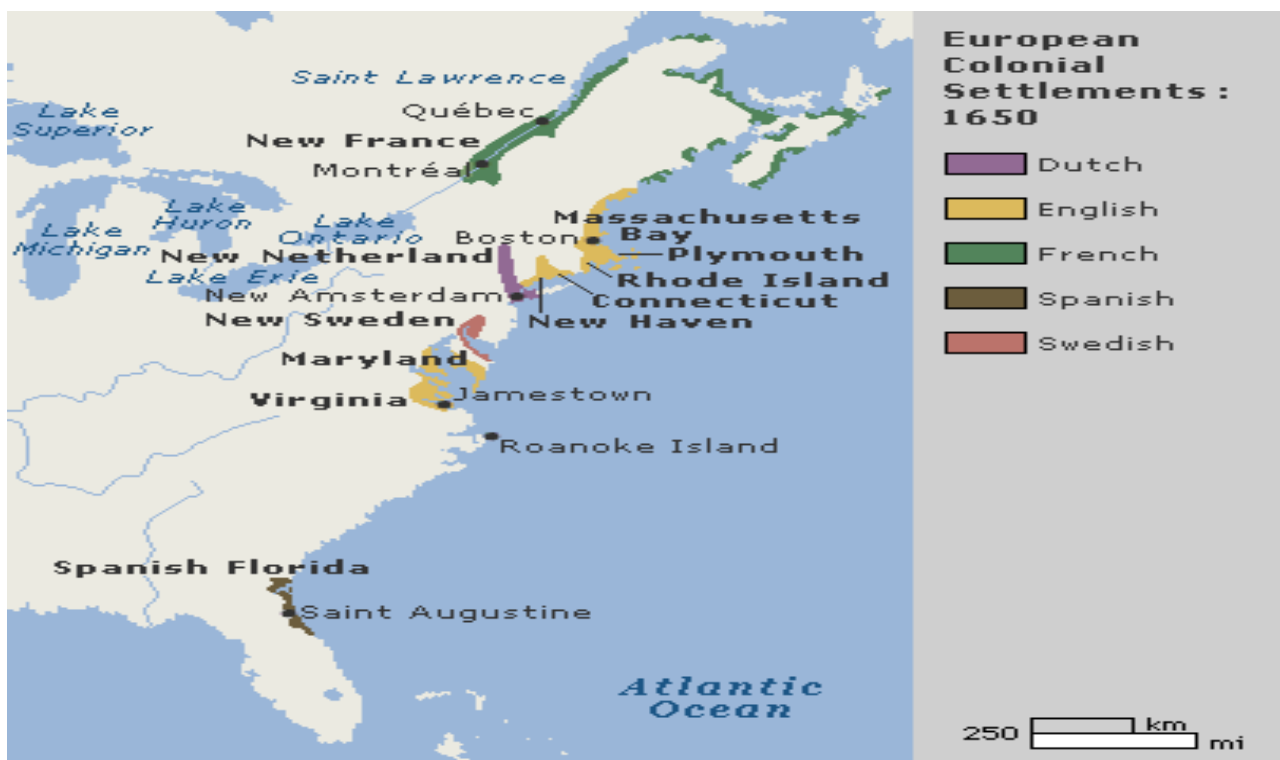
Saint Lawrence
Québec
Lake Superior
New France
Montréal
Lake Huron
Lake Ontario
Lake Michigan
Massachusetts Bay
Boston
Plymouth
New Netherland
Lake Erie
Rhode Island
New Amsterdam
Connecticut
New Sweden
New Haven
Maryland
Jamestown
Virginia
Roanoke Island
Spanish Florida
Saint Augustine
Atlantic Ocean

European Colonial Settlements: 1650
Dutch
English
French
Spanish
Swedish

250 km
mi